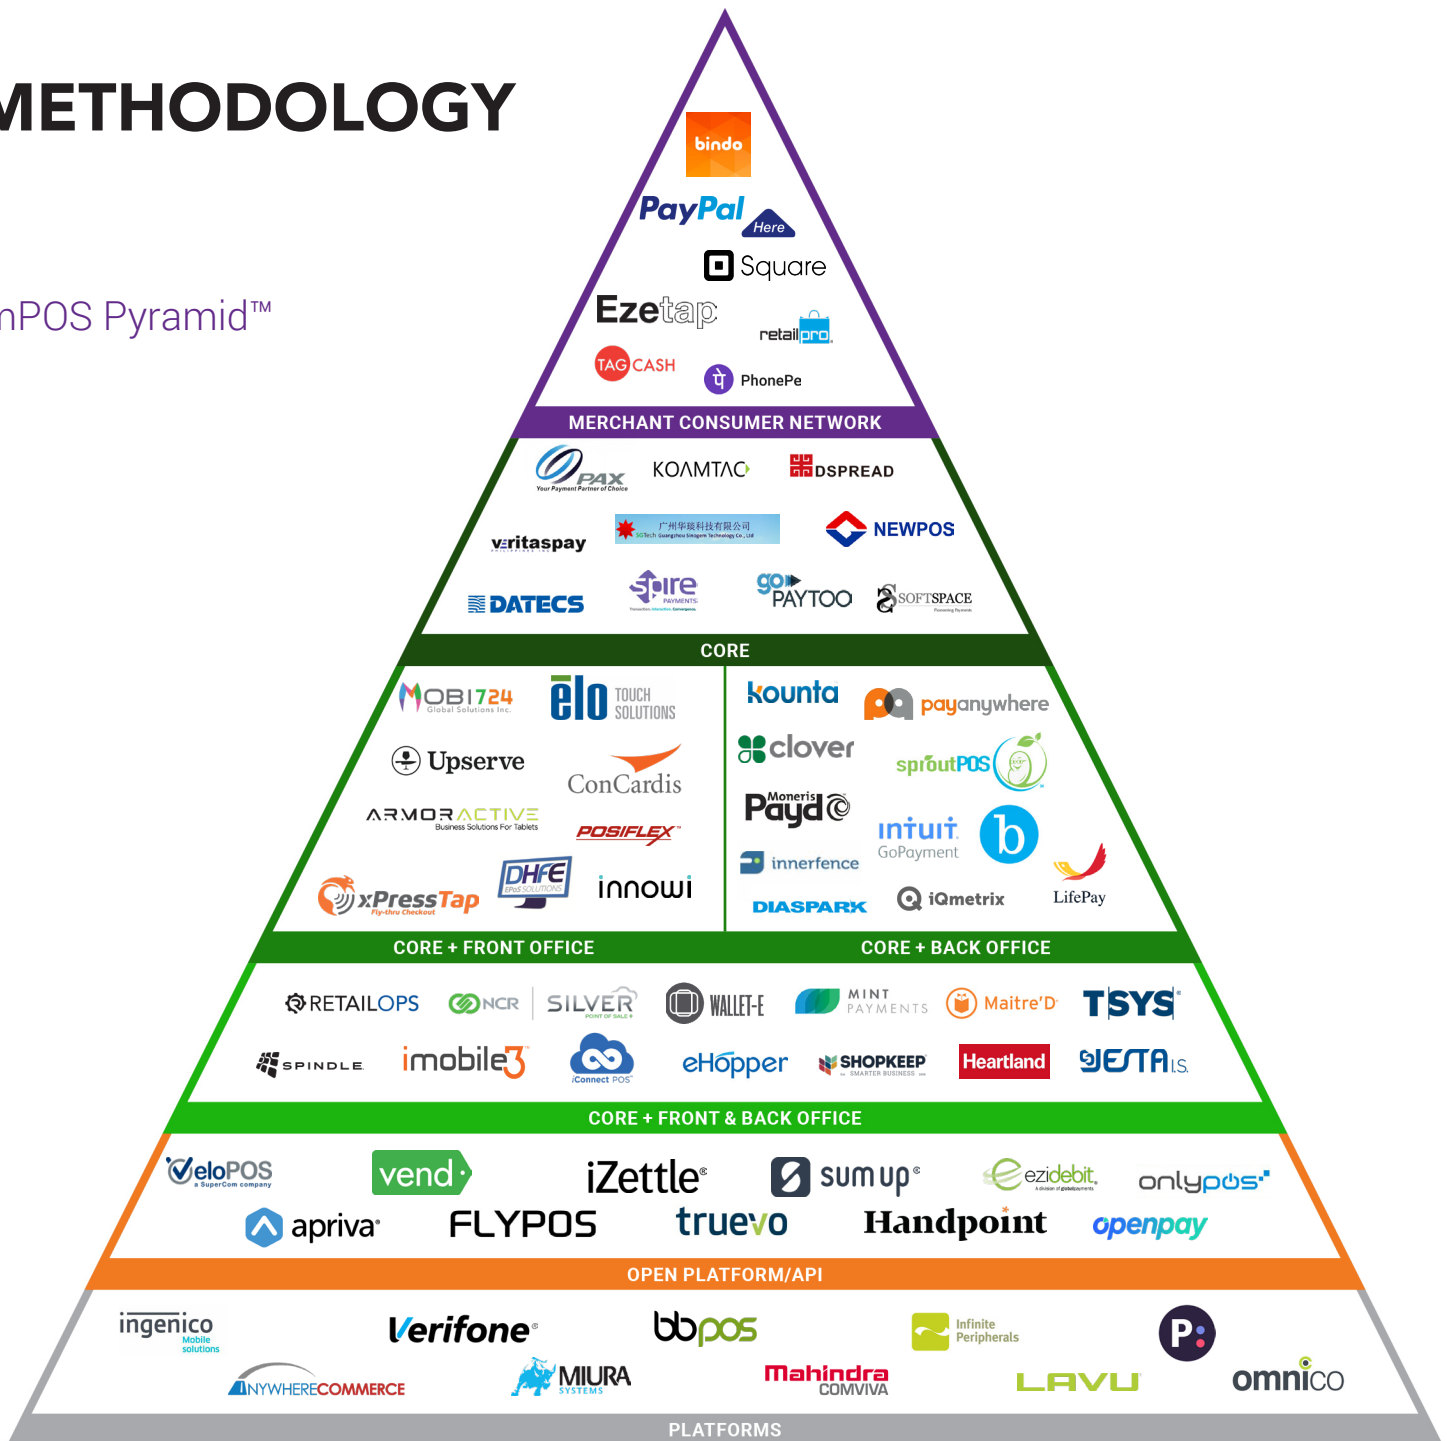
METHODOLOGY

nPOS Pyramid™

bindo
PayPal Here
Square
Ezetap
retailpro
TAG CASH
PhonePe
MERCHANT CONSUMER NETWORK

PAX Your Payment Partner of Choice
KOAMTAC
DSPREAD
veritaspay
广州华旋科技有限公司
NEWPOS
DATECS
spire PAYMENTS
go PAYTOO
SOFTSPACE
CORE

MOBI724 Global Solutions Inc.
elo TOUCH SOLUTIONS
Upserve
ConCardis
ARMORACTIVE Business Solutions For Tablets
POSIFLEX
xPressTap Fly-thru Checkout
DHFE EPoS SOLUTIONS
innowi
kounta
payanywhere
clover
sproutPOS
Moneris Payd
intuit GoPayment
b
innerfence
LifePay
DIASPARK
iQmetrix
CORE + FRONT OFFICE
CORE + BACK OFFICE

RETAILOPS
NCR
SILVER POINT OF SALE
WALLET-E
MINT PAYMENTS
Maitre'D
TSYS
SPINDLE
imobile3
iConnect POS
eHopper
SHOPKEEP SMARTER BUSINESS
Heartland
VESTA I.S.
CORE + FRONT & BACK OFFICE

VeloPOS a SuperCom company
vend
iZettle
sumup
ezidebit
onlypos
apriva
FLYPOS
truevo
Handpoint
openpay
OPEN PLATFORM/API

ingenico Mobile solutions
Verifone
bbpos
Infinite Peripherals
P
ANYWHERECOMMERCE
MIURA SYSTEMS
Mahindra COMVIVA
LAVU
omnico
PLATFORMS